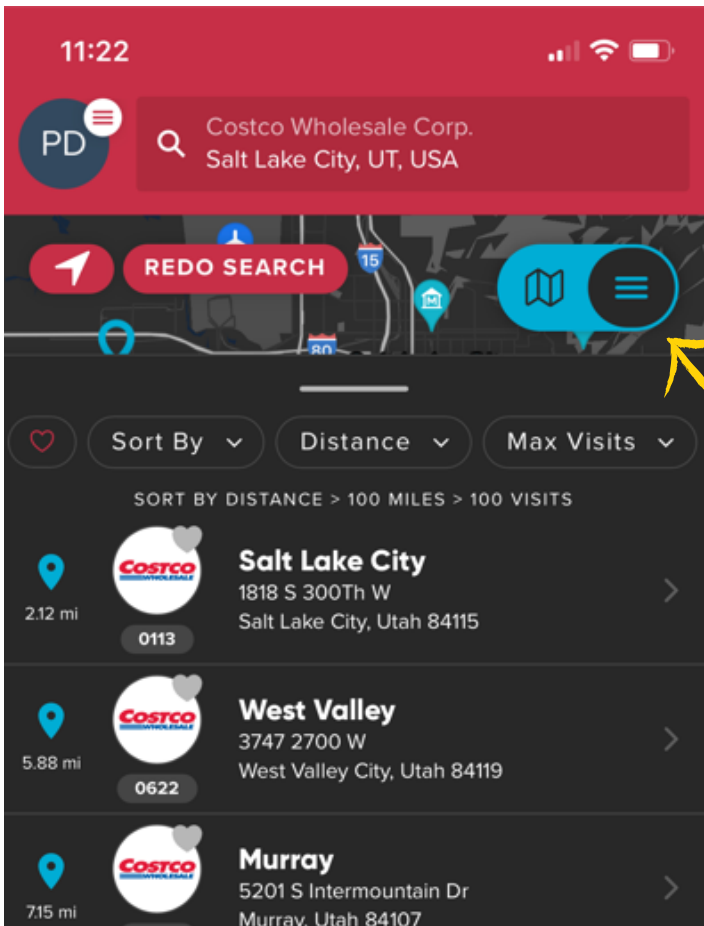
11:22

PD

Costco Wholesale Corp.
Salt Lake City, UT, USA

REDO SEARCH

15

80

Sort By

Distance

Max Visits

SORT BY DISTANCE > 100 MILES > 100 VISITS

2.12 mi

COSTCO WHOLESALE

0113

Salt Lake City
1818 S 300Th W
Salt Lake City, Utah 84115

5.88 mi

COSTCO WHOLESALE

0622

West Valley
3747 2700 W
West Valley City, Utah 84119

7.15 mi

COSTCO WHOLESALE

Murray
5201 S Intermountain Dr
Murray, Utah 84107